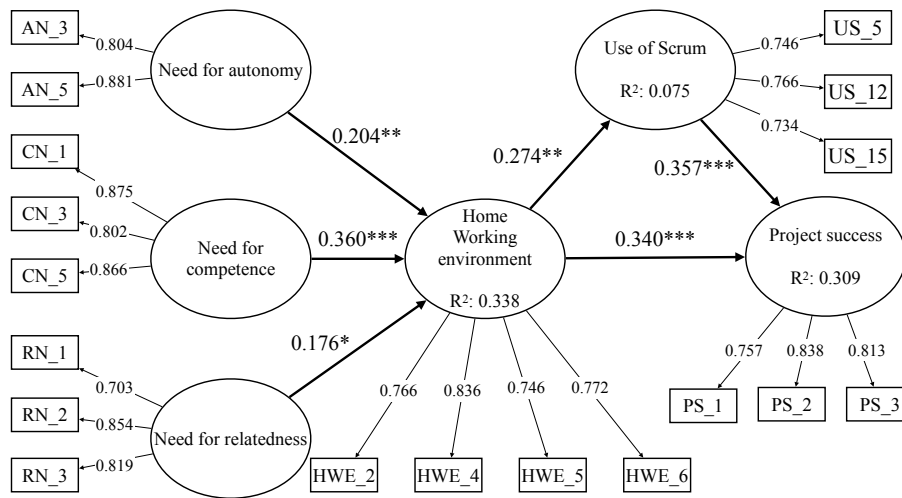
AN_3
0.804
AN_5
0.881
Need for autonomy

CN_1
0.875
CN_3
0.802
CN_5
0.866
Need for competence

RN_1
0.703
RN_2
0.854
RN_3
0.819
Need for relatedness

0.204**
0.360***
0.176*

Home Working environment
R²: 0.338

0.766
0.836
0.746
0.772
HWE_2
HWE_4
HWE_5
HWE_6

0.274**
Use of Scrum
R²: 0.075
0.746
US_5
0.766
US_12
0.734
US_15

0.357***
0.340***

Project success
R²: 0.309
0.757
0.838
0.813
PS_1
PS_2
PS_3